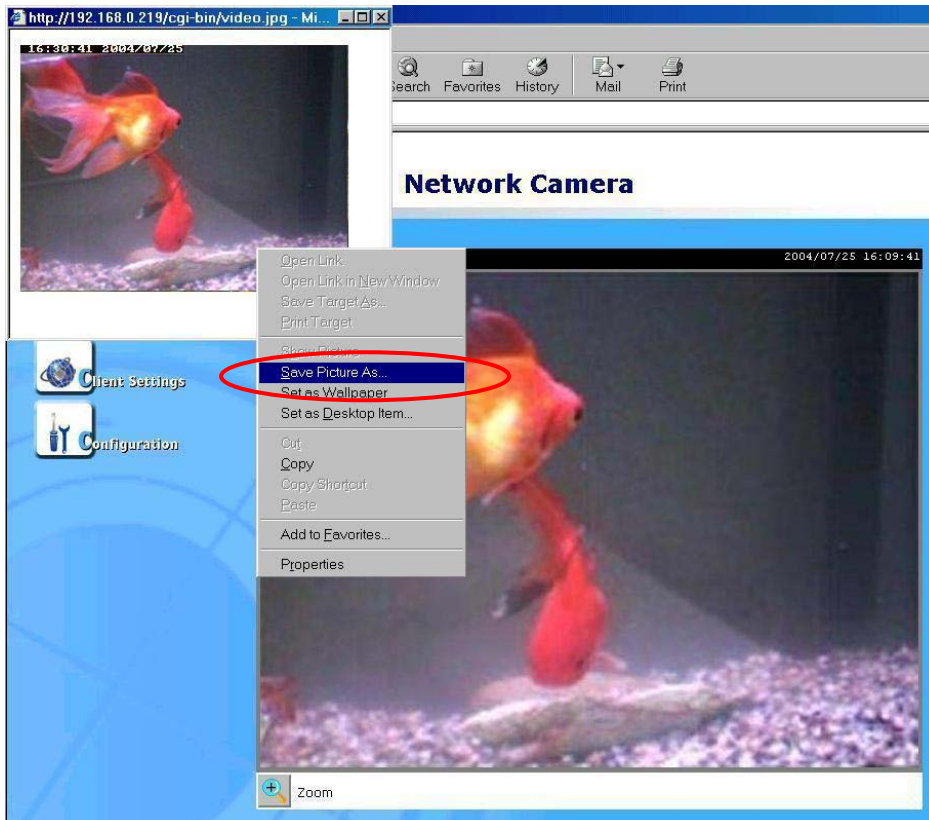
http://192.168.0.219/cgi-bin/video.jpg - Mi...

16:30:41 2004/07/25

Search Favorites History Mail Print

Network Camera

2004/07/25 16:09:41

Open Link
Open Link in New Window
Save Target As...
Print Target
Show Picture
Save Picture As...
Set as Wallpaper
Set as Desktop Item...
Cut
Copy
Copy Shortcut
Paste
Add to Favorites...
Properties

Client Settings

Configuration

Zoom